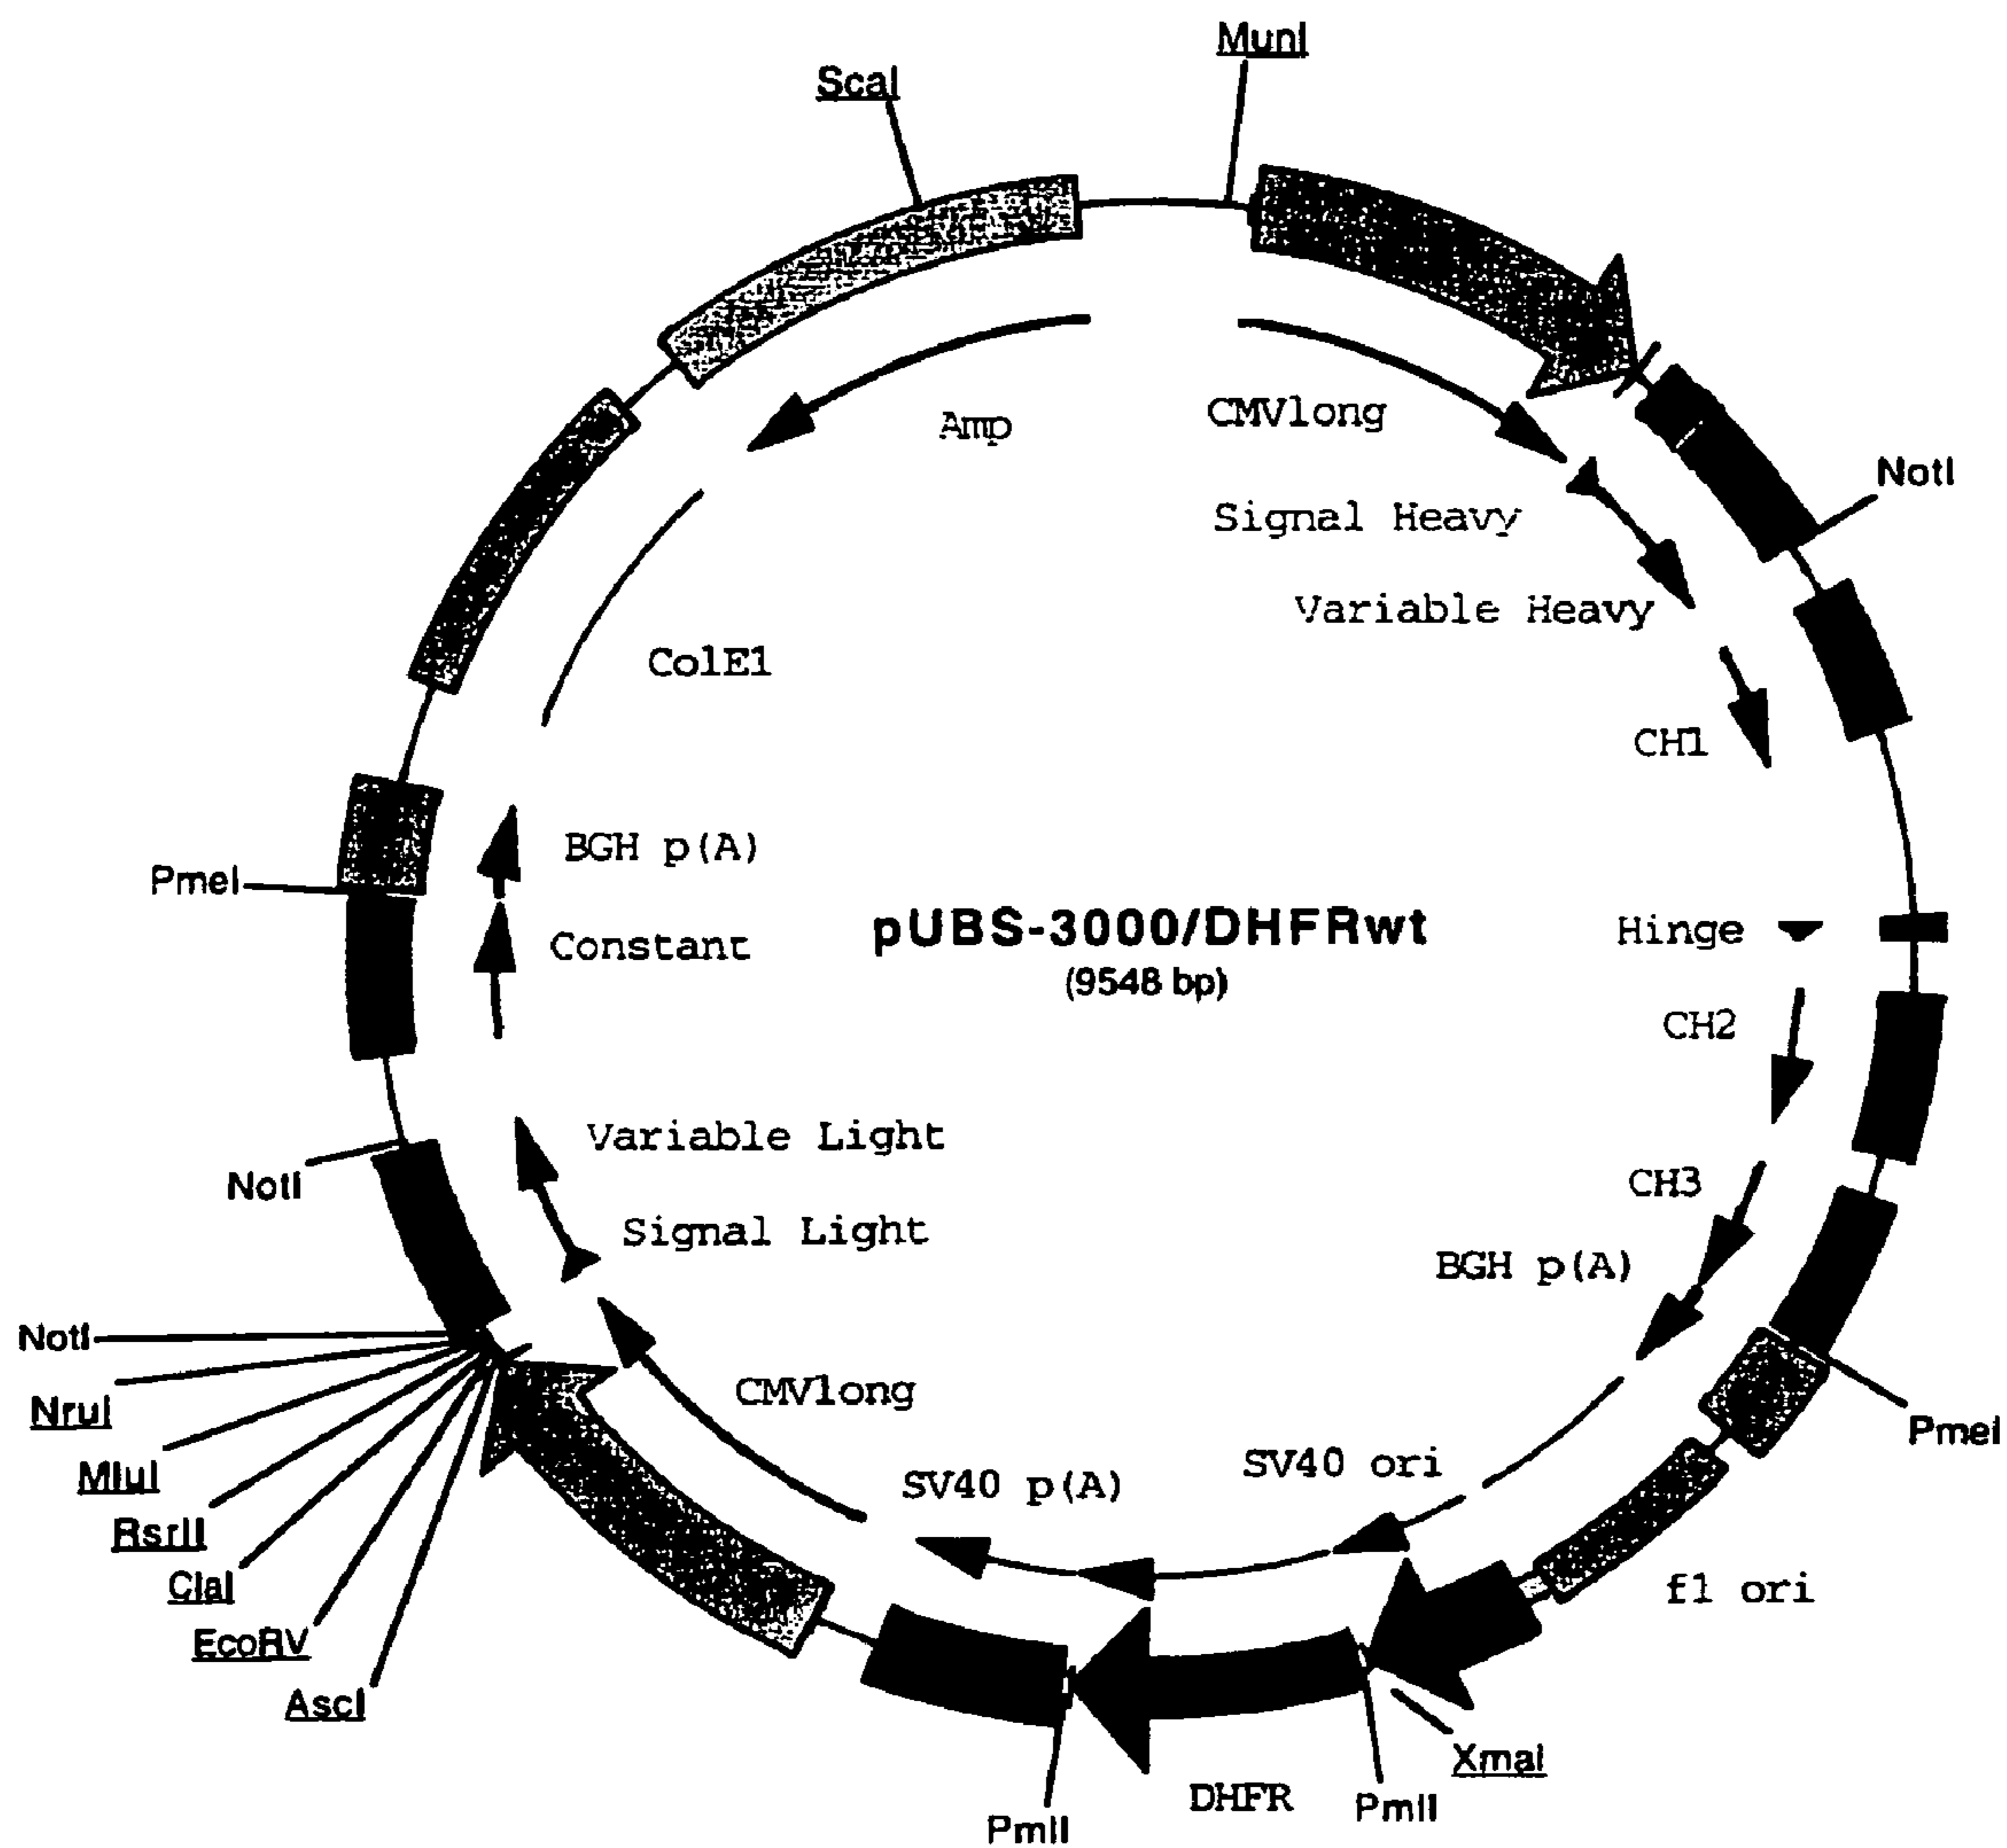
MunI
ScaI
Amp
CMVlong
NotI
Signal Heavy
Variable Heavy
ColE1
CH1
BGH p(A)
PmeI
pUBS-3000/DHFRwt
(9548 bp)
Hinge
Constant
CH2
Variable Light
NotI
CH3
Signal Light
BGH p(A)
NotI
NruI
CMVlong
PmeI
MluI
SV40 ori
SV40 p(A)
RsrII
ClaI
f1 ori
EcoRV
AscI
XmaI
DHFR
PmlI
PmlI